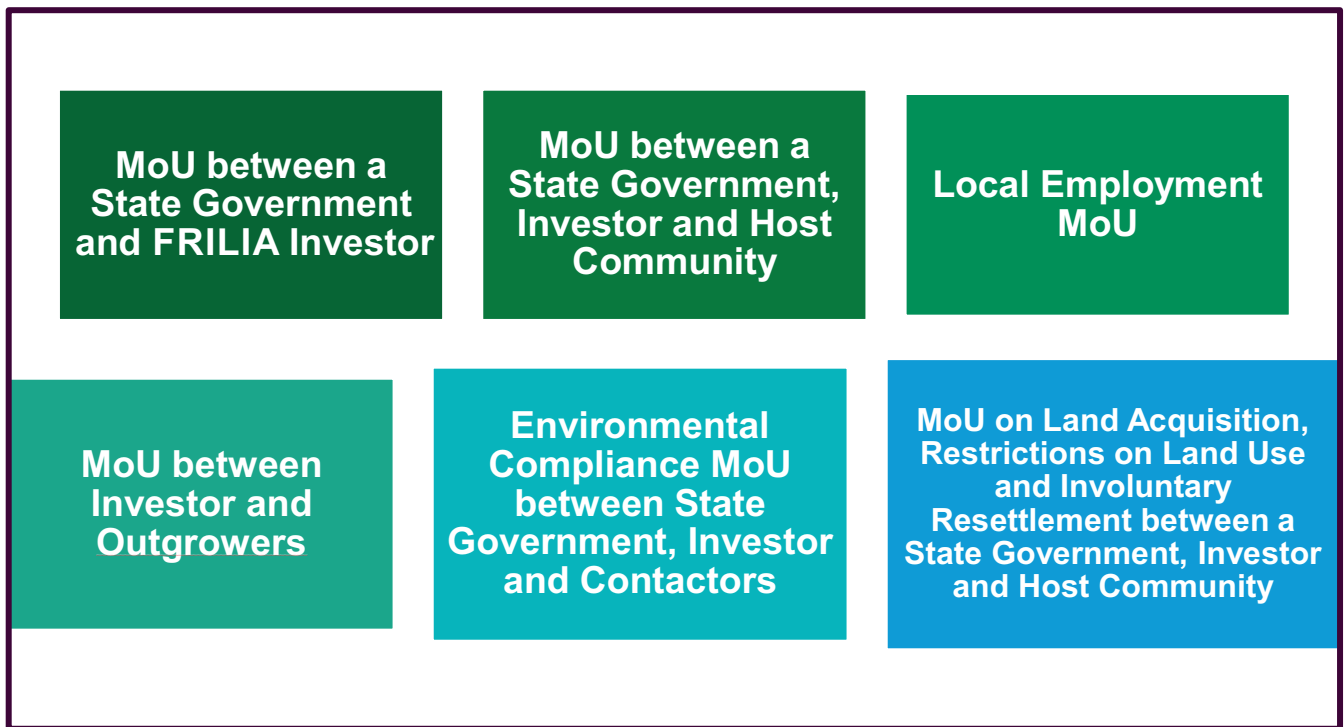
MoU between a State Government and FRILIA Investor

MoU between a State Government, Investor and Host Community

Local Employment MoU

MoU between Investor and Outgrowers

Environmental Compliance MoU between State Government, Investor and Contactors

MoU on Land Acquisition, Restrictions on Land Use and Involuntary Resettlement between a State Government, Investor and Host Community